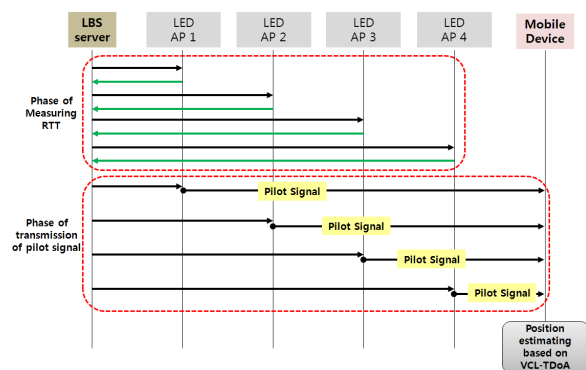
LBS server

LED AP 1

LED AP 2

LED AP 3

LED AP 4

Mobile Device

Phase of Measuring RTT

Phase of transmission of pilot signal

Pilot Signal

Pilot Signal

Pilot Signal

Pilot Signal

Position estimating based on VCL-TDoA